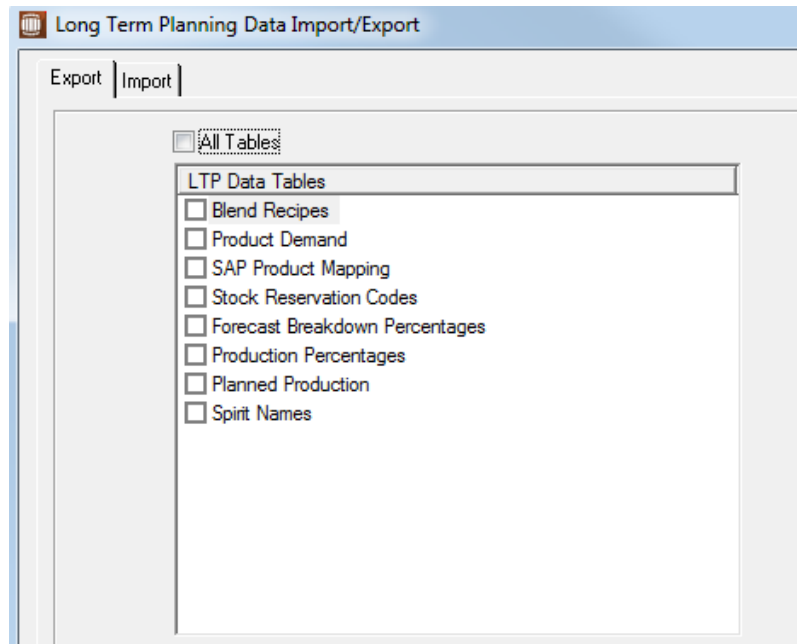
Long Term Planning Data Import/Export

Export | Import

All Tables

LTP Data Tables

Blend Recipes
Product Demand
SAP Product Mapping
Stock Reservation Codes
Forecast Breakdown Percentages
Production Percentages
Planned Production
Spirit Names